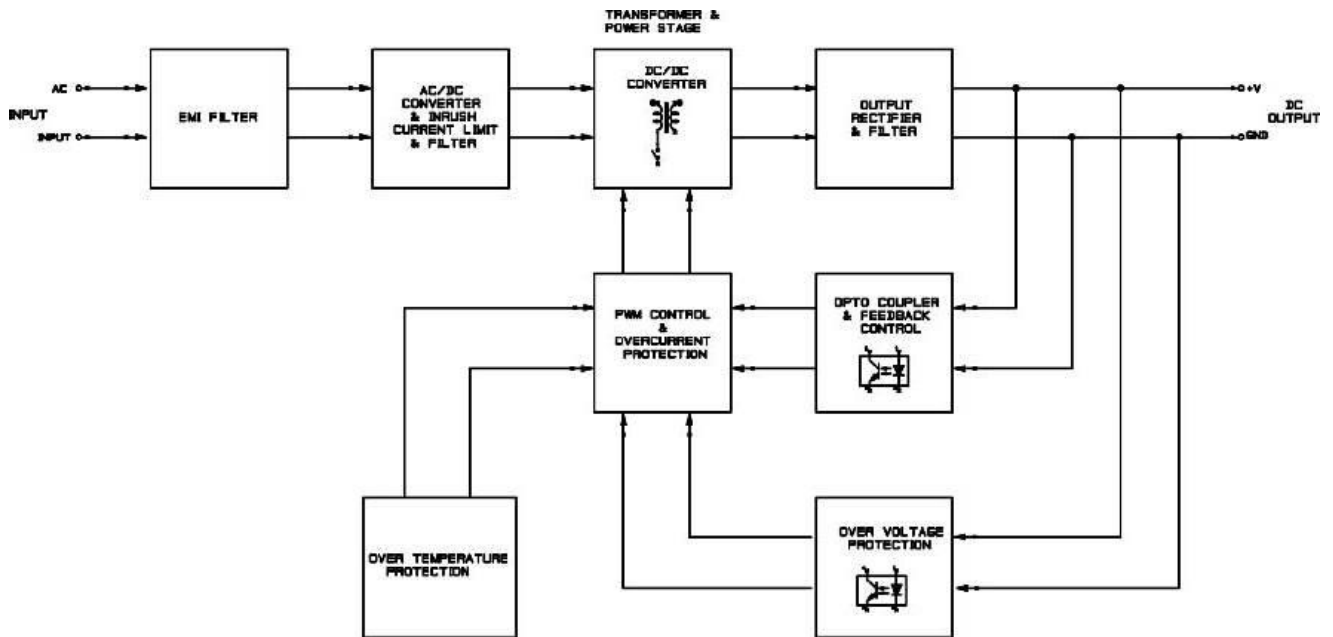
AC
INPUT
INPUT

EMI FILTER

AC/DC CONVERTER & INRUSH CURRENT LIMIT & FILTER

TRANSFORMER & POWER STAGE

DC/DC CONVERTER

OUTPUT RECTIFIER & FILTER

+V
GND
DC OUTPUT

PWM CONTROL & OVERCURRENT PROTECTION

OPTO COUPLER & FEEDBACK CONTROL

OVER TEMPERATURE PROTECTION

OVER VOLTAGE PROTECTION